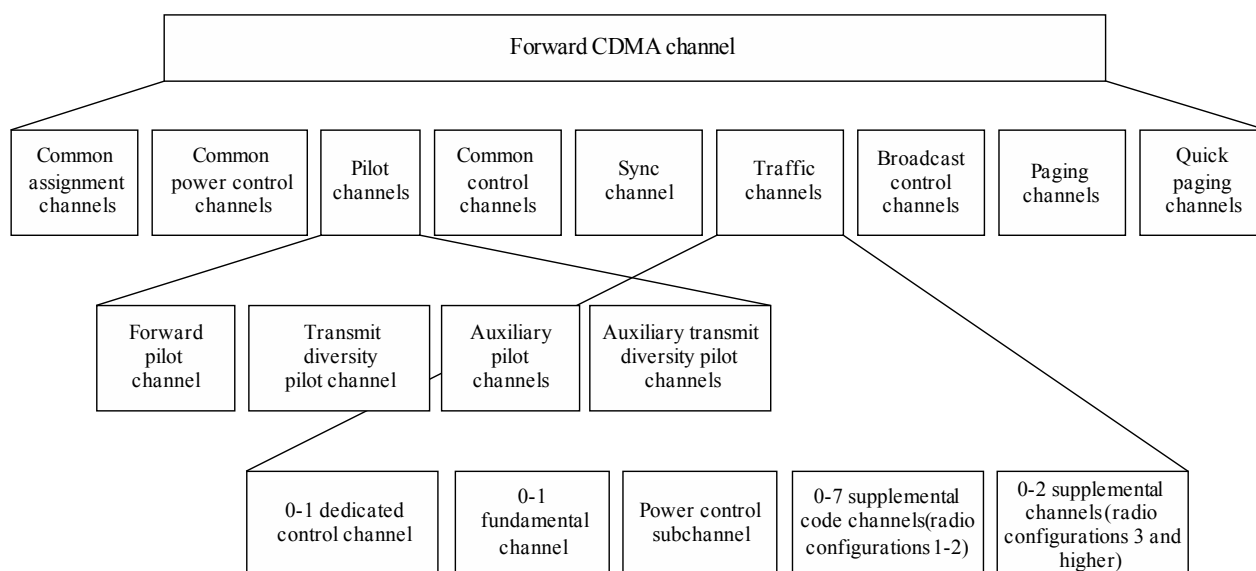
Forward CDMA channel

Common assignment channels

Common power control channels

Pilot channels

Common control channels

Sync channel

Traffic channels

Broadcast control channels

Paging channels

Quick paging channels

Forward pilot channel

Transmit diversity pilot channel

Auxiliary pilot channels

Auxiliary transmit diversity pilot channels

0-1 dedicated control channel

0-1 fundamental channel

Power control subchannel

0-7 supplemental code channels(radio configurations 1-2)

0-2 supplemental channels(radio configurations 3 and higher)